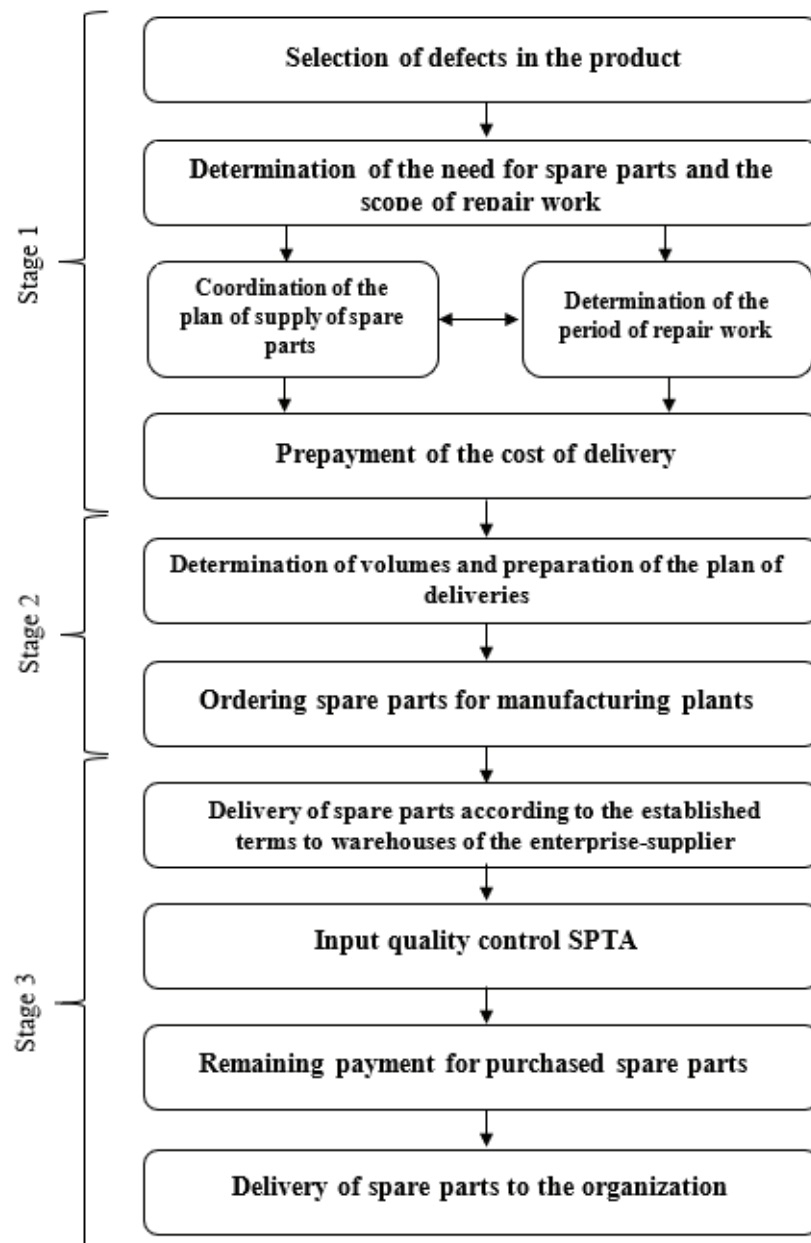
Stage 1

Selection of defects in the product

Determination of the need for spare parts and the scope of repair work

Coordination of the plan of supply of spare parts

Determination of the period of repair work

Prepayment of the cost of delivery

Stage 2

Determination of volumes and preparation of the plan of deliveries

Ordering spare parts for manufacturing plants

Stage 3

Delivery of spare parts according to the established terms to warehouses of the enterprise-supplier

Input quality control SPTA

Remaining payment for purchased spare parts

Delivery of spare parts to the organization